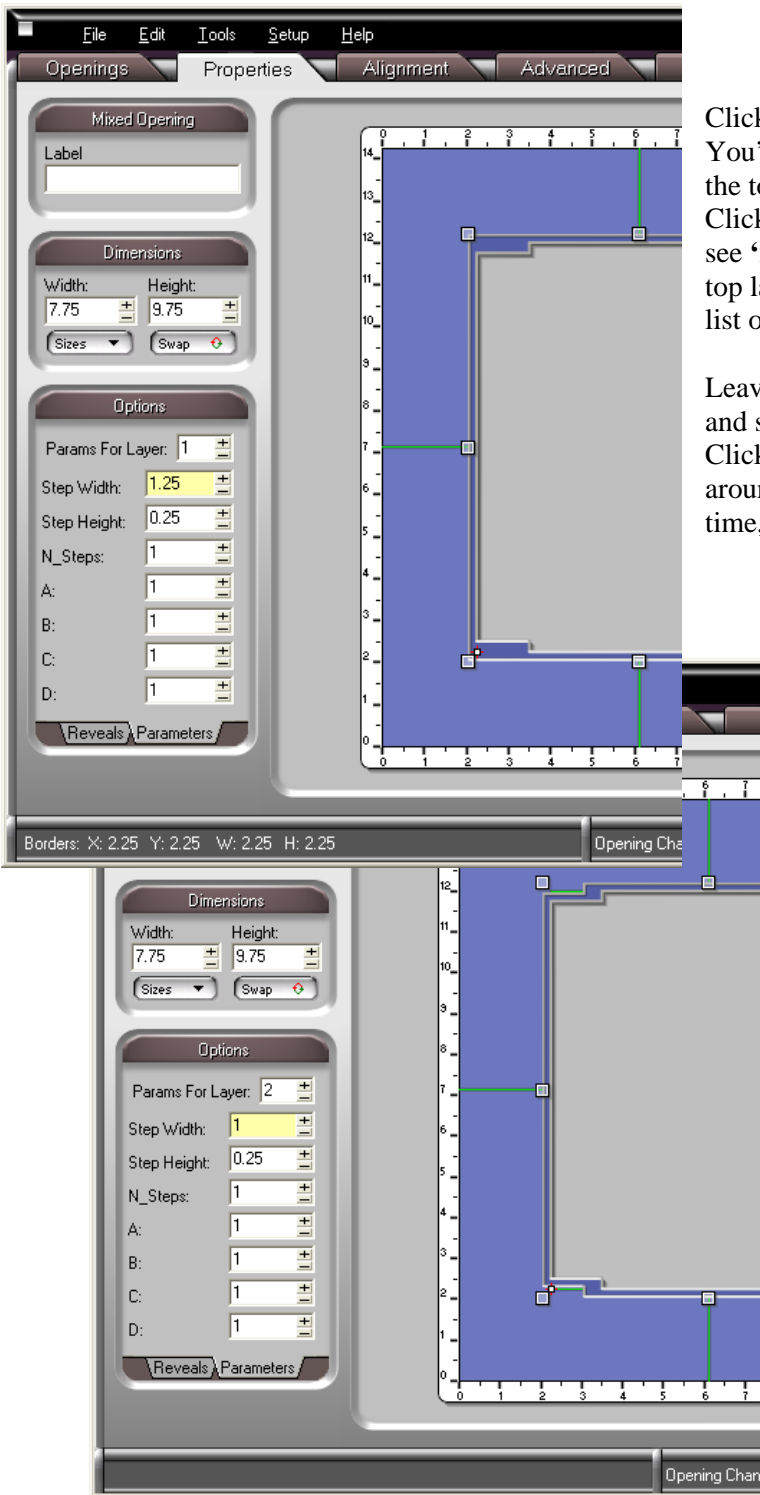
File Edit Tools Setup Help

Openings Properties Alignment Advanced

Mixed Opening

Label

Dimensions

Width: 7.75 Height: 9.75

Sizes Swap

Options

Params For Layer: 1

Step Width: 1.25

Step Height: 0.25

N_Steps: 1

A: 1

B: 1

C: 1

D: 1

Reveals Parameters

0 1 2 3 4 5 6 7

14 13 12 11 10 9 8 7 6 5 4 3 2 1 0

0 1 2 3 4 5 6 7

Borders: X: 2.25 Y: 2.25 W: 2.25 H: 2.25

Opening Cha

Click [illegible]
You'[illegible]
the t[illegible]
Click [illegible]
see '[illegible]
top la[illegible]
list o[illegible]

Leav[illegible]
and s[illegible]
Click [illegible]
arou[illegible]
time,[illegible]

Dimensions

Width: 7.75 Height: 9.75

Sizes Swap

Options

Params For Layer: 2

Step Width: 1

Step Height: 0.25

N_Steps: 1

A: 1

B: 1

C: 1

D: 1

Reveals Parameters

6 7

12 11 10 9 8 7 6 5 4 3 2 1 0

0 1 2 3 4 5 6 7

Opening Chan